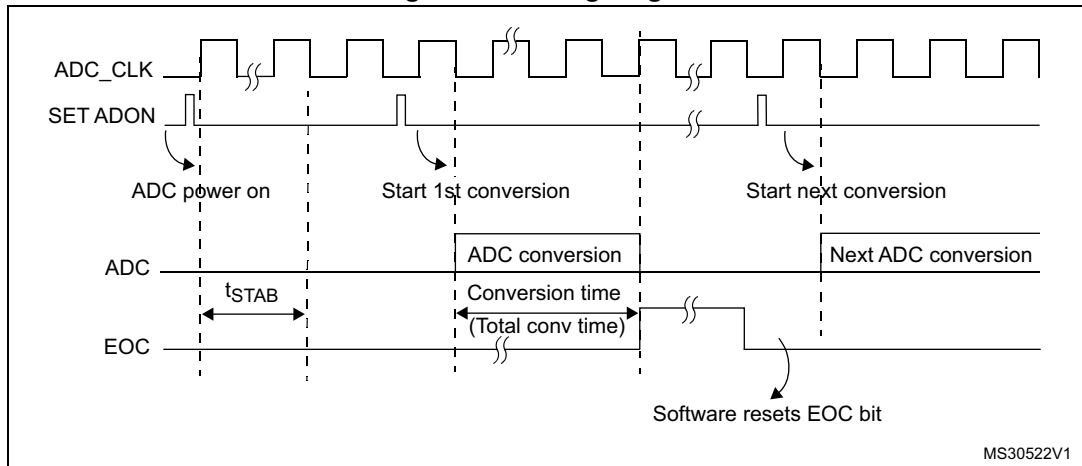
ADC_CLK

SET ADON

ADC power on

Start 1st conversion

Start next conversion

ADC

ADC conversion

Next ADC conversion

$t_{STAB}$

Conversion time

(Total conv time)

EOC

Software resets EOC bit

MS30522V1